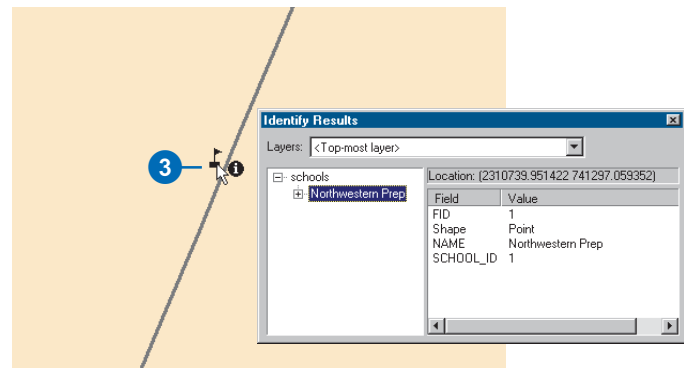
3

Identify Results

Layers: <Top-most layer>

schools
Northwestern Prep

Location: (2310739.951422 741297.059352)

| Field | Value |
|---|---|
| FID | 1 |
| Shape | Point |
| NAME | Northwestern Prep |
| SCHOOL_ID | 1 |